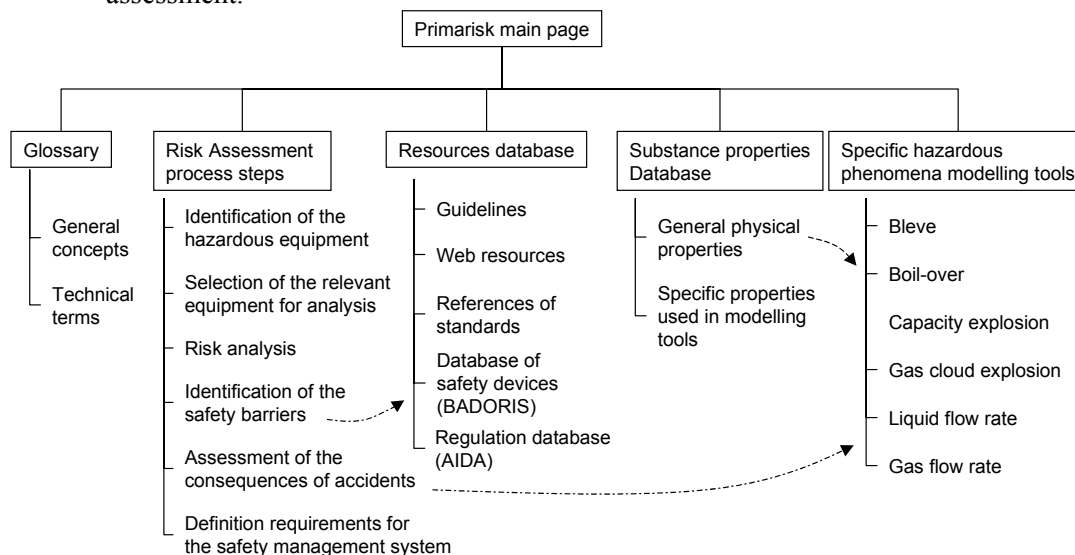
assessment.

Primarisk main page

Glossary

General concepts

Technical terms

Risk Assessment process steps

Identification of the hazardous equipment

Selection of the relevant equipment for analysis

Risk analysis

Identification of the safety barriers

Assessment of the consequences of accidents

Definition requirements for the safety management system

Resources database

Guidelines

Web resources

References of standards

Database of safety devices (BADORIS)

Regulation database (AIDA)

Substance properties Database

General physical properties

Specific properties used in modelling tools

Specific hazardous phenomena modelling tools

Bleve

Boil-over

Capacity explosion

Gas cloud explosion

Liquid flow rate

Gas flow rate